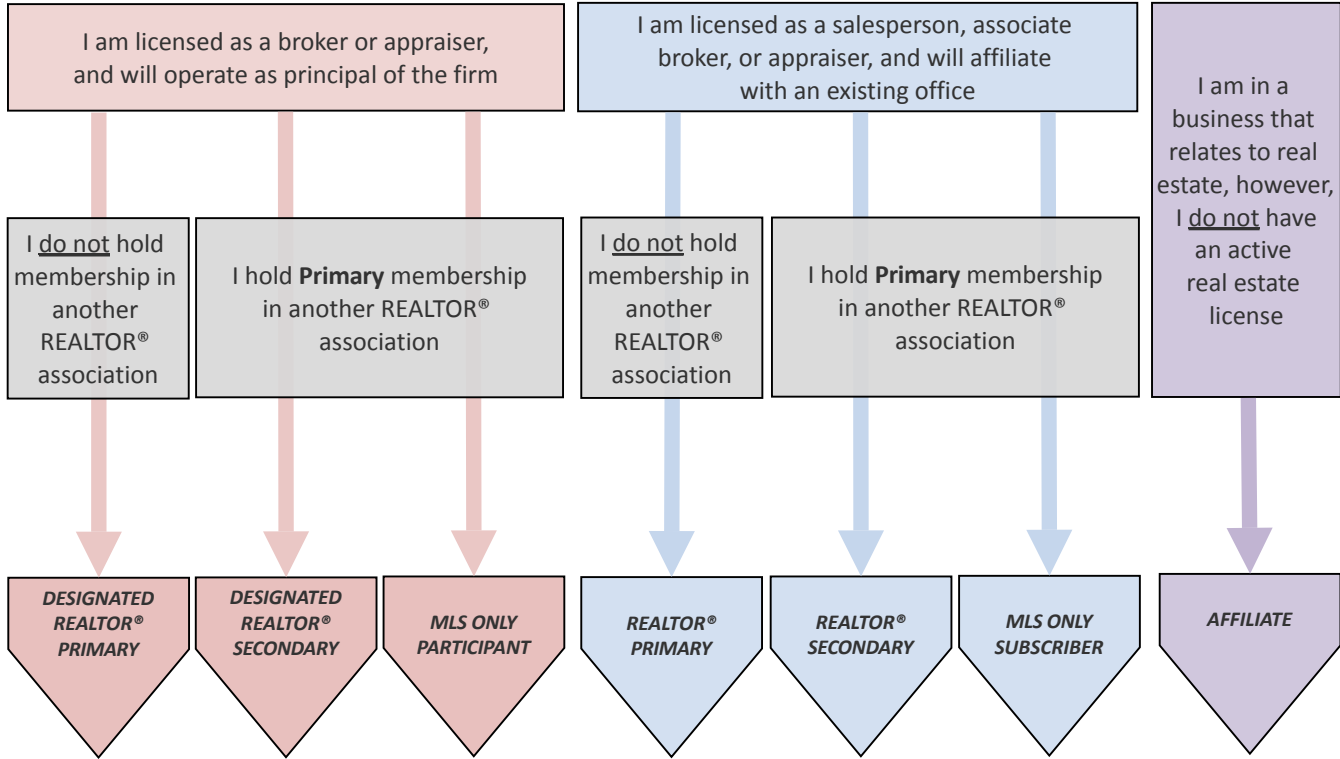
I am licensed as a broker or appraiser, and will operate as principal of the firm

I am licensed as a salesperson, associate broker, or appraiser, and will affiliate with an existing office

I am in a business that relates to real estate, however, I do not have an active real estate license

I do not hold membership in another REALTOR® association

I hold **Primary** membership in another REALTOR® association

I do not hold membership in another REALTOR® association

I hold **Primary** membership in another REALTOR® association

*DESIGNATED REALTOR® PRIMARY*

*DESIGNATED REALTOR® SECONDARY*

*MLS ONLY PARTICIPANT*

*REALTOR® PRIMARY*

*REALTOR® SECONDARY*

*MLS ONLY SUBSCRIBER*

*AFFILIATE*